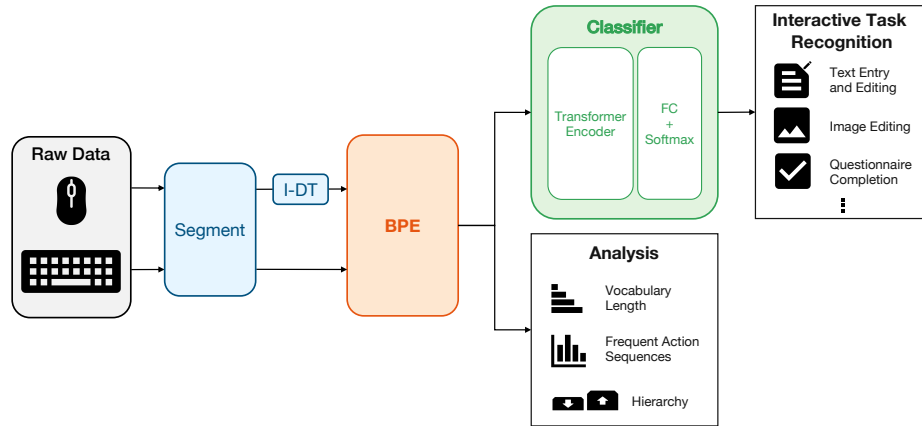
Raw Data

Segment

I-DT

BPE

Classifier

Transformer Encoder

FC + Softmax

Interactive Task Recognition

Text Entry and Editing

Image Editing

Questionnaire Completion

Analysis

Vocabulary Length

Frequent Action Sequences

Hierarchy